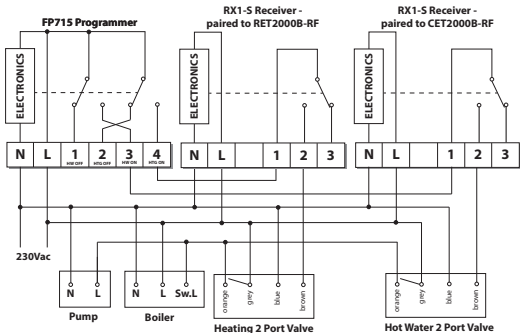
FP715 Programmer

RX1-S Receiver - paired to RET2000B-RF

RX1-S Receiver - paired to CET2000B-RF

ELECTRONICS

ELECTRONICS

ELECTRONICS

| N | L | 1 HW OFF | 2 HTG OFF | 3 HW ON | 4 HTG ON |
|---|---|---|---|---|---|

| N | L | | 1 | 2 | 3 |
|---|---|---|---|---|---|

| N | L | | 1 | 2 | 3 |
|---|---|---|---|---|---|

230Vac

N L
Pump

N L Sw.L
Boiler

orange grey blue brown
Heating 2 Port Valve

orange grey blue brown
Hot Water 2 Port Valve